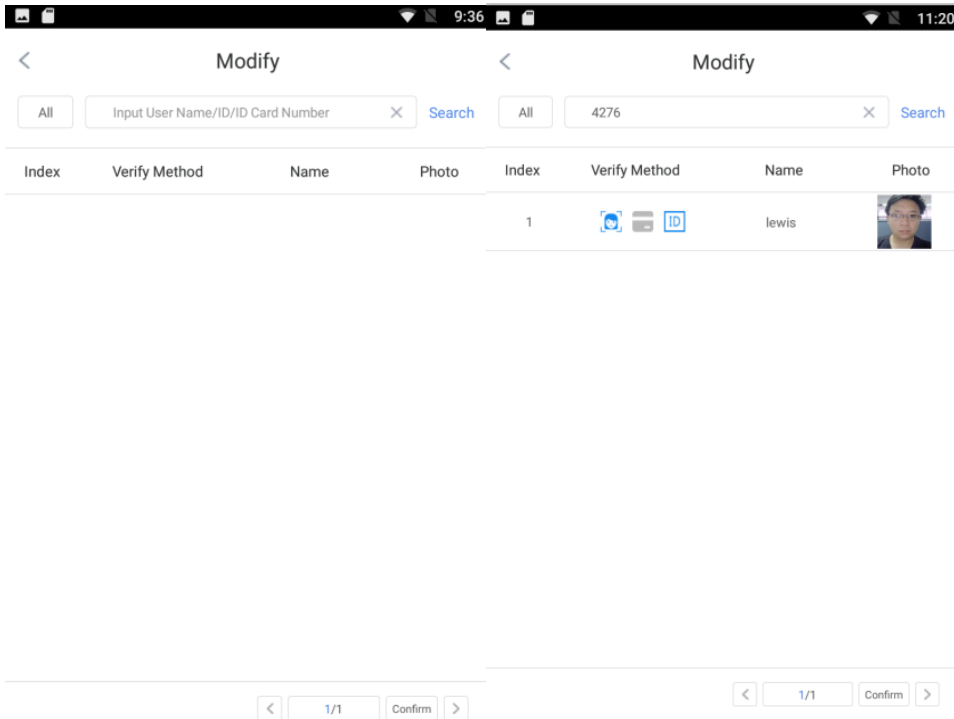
9:36

<

Modify

All

Input User Name/ID/ID Card Number

×

Search

| Index | Verify Method | Name | Photo |
|---|---|---|---|

<

1/1

Confirm

>

11:20

<

Modify

All

4276

×

Search

| Index | Verify Method | Name | Photo |
|---|---|---|---|
| 1 | ID | lewis | |

<

1/1

Confirm

>